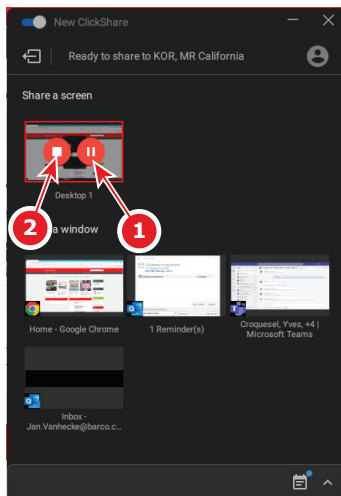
New ClickShare

Ready to share to KOR, MR California

Share a screen

Desktop 1

2

1

a window

Home - Google Chrome

1 Reminder(s)

Croquesel, Yves, +4 | Microsoft Teams

Inbox - Jan.Vanhecke@barco.c...